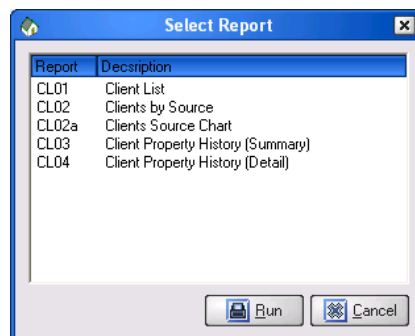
Select Report

| Report | Decsription |
|---|---|
| CL01 | Client List |
| CL02 | Clients by Source |
| CL02a | Clients Source Chart |
| CL03 | Client Property History (Summary) |
| CL04 | Client Property History (Detail) |

Run Cancel